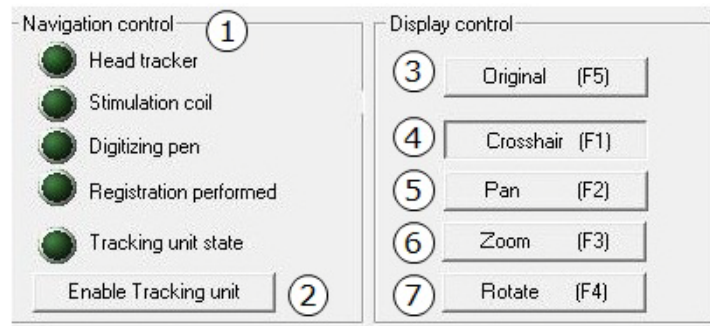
Navigation control ①
Head tracker
Stimulation coil
Digitizing pen
Registration performed
Tracking unit state
Enable Tracking unit ②

Display control
③ Original (F5)
④ Crosshair (F1)
⑤ Pan (F2)
⑥ Zoom (F3)
⑦ Rotate (F4)